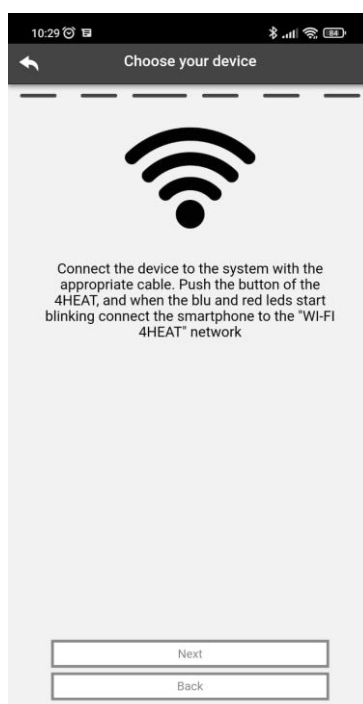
10:29

Choose your device

Connect the device to the system with the appropriate cable. Push the button of the 4HEAT, and when the blu and red leds start blinking connect the smartphone to the "WI-FI 4HEAT" network

Next

Back